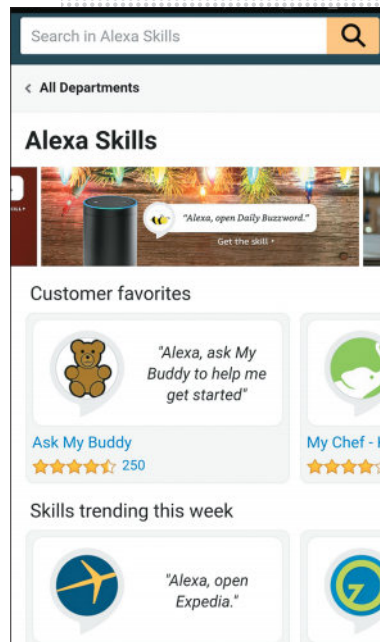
Search in Alexa Skills

< All Departments

Alexa Skills

"Alexa, open Daily Buzzword."

Get the skill ›

Customer favorites

"Alexa, ask My Buddy to help me get started"

Ask My Buddy
250

My Chef - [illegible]

Skills trending this week

"Alexa, open Expedia."